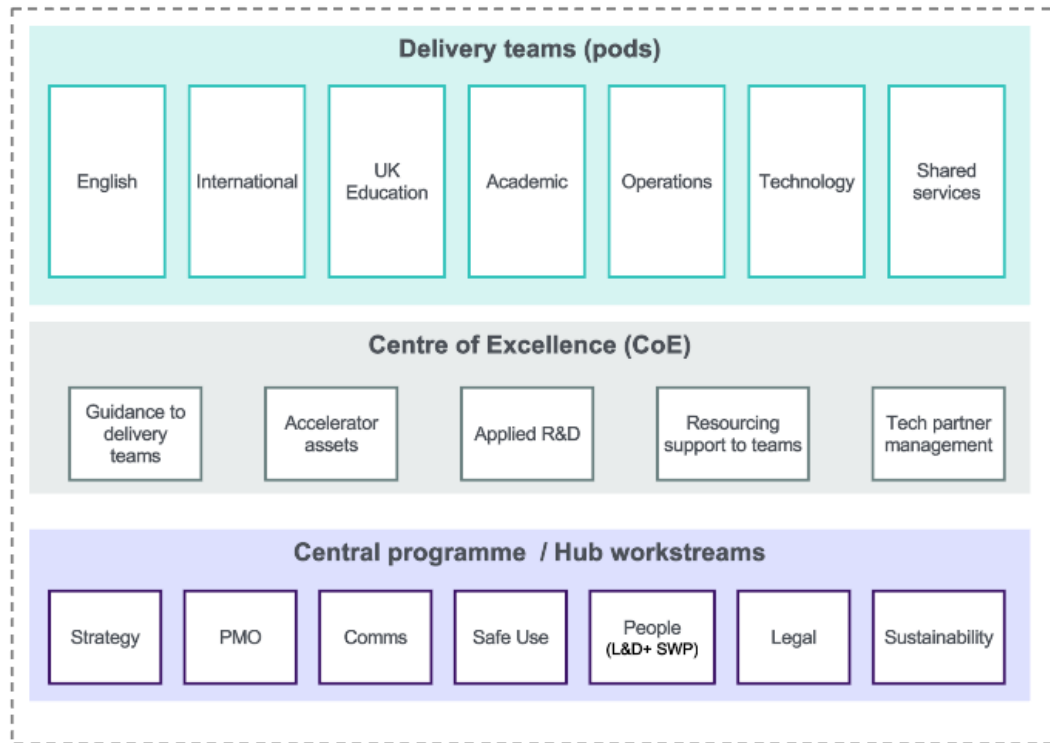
Delivery teams (pods)

English

International

UK Education

Academic

Operations

Technology

Shared services

Centre of Excellence (CoE)

Guidance to delivery teams

Accelerator assets

Applied R&D

Resourcing support to teams

Tech partner management

Central programme / Hub workstreams

Strategy

PMO

Comms

Safe Use

People (L&D+ SWP)

Legal

Sustainability